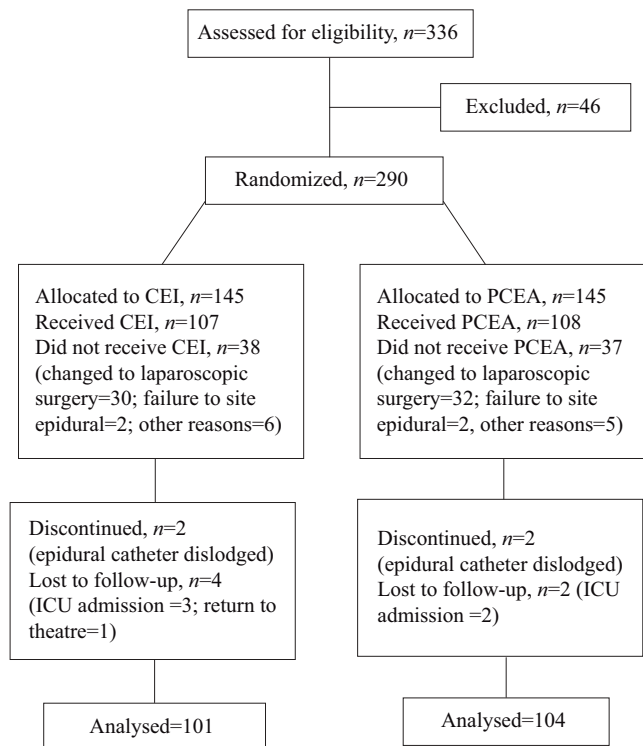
Assessed for eligibility, $n$=336

Excluded, $n$=46

Randomized, $n$=290

Allocated to CEI, $n$=145
Received CEI, $n$=107
Did not receive CEI, $n$=38
(changed to laparoscopic surgery=30; failure to site epidural=2; other reasons=6)

Allocated to PCEA, $n$=145
Received PCEA, $n$=108
Did not receive PCEA, $n$=37
(changed to laparoscopic surgery=32; failure to site epidural=2, other reasons=5)

Discontinued, $n$=2
(epidural catheter dislodged)
Lost to follow-up, $n$=4
(ICU admission =3; return to theatre=1)

Discontinued, $n$=2
(epidural catheter dislodged)
Lost to follow-up, $n$=2 (ICU admission =2)

Analysed=101

Analysed=104